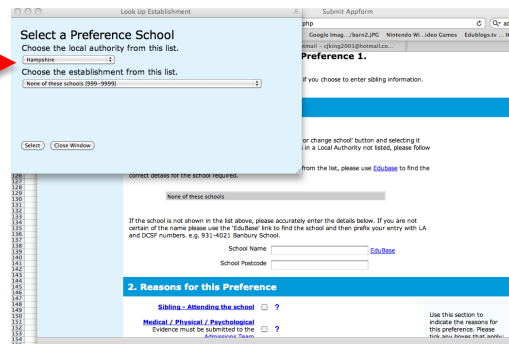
Look Up Establishment

Select a Preference School

Choose the local authority from this list.

Hampshire

Choose the establishment from this list.

None of these schools (999~9999)

Select
Close Window

Submit Appform

php

Google Imag...//barn2.JPG
Nintendo Wi...ideo Games
Edublogs.tv ...

tmail - cjking2001@hotmail.co...

Preference 1.

if you choose to enter sibling information.

or change school" button and selecting it
in a Local Authority not listed, please follow

from the list, please use Edubase to find the

correct details for the school required.

None of these schools

If the school is not shown in the list above, please accurately enter the details below. If you are not certain of the name please use the 'EduBase' link to find the school and then prefix your entry with LA and DCSF numbers. e.g. 931-4021 Banbury School.

School Name
EduBase

School Postcode

2. Reasons for this Preference

Sibling - Attending the school ?

Medical / Physical / Psychological
Evidence must be submitted to the ?
Admissions Team

Use this section to indicate the reasons for this preference. Please tick any boxes that apply

126
127
128
129
130
131
132
133
134
135
136
137
138
139
140
141
142
143
144
145
146
147
148
149
150
151
152
153
154